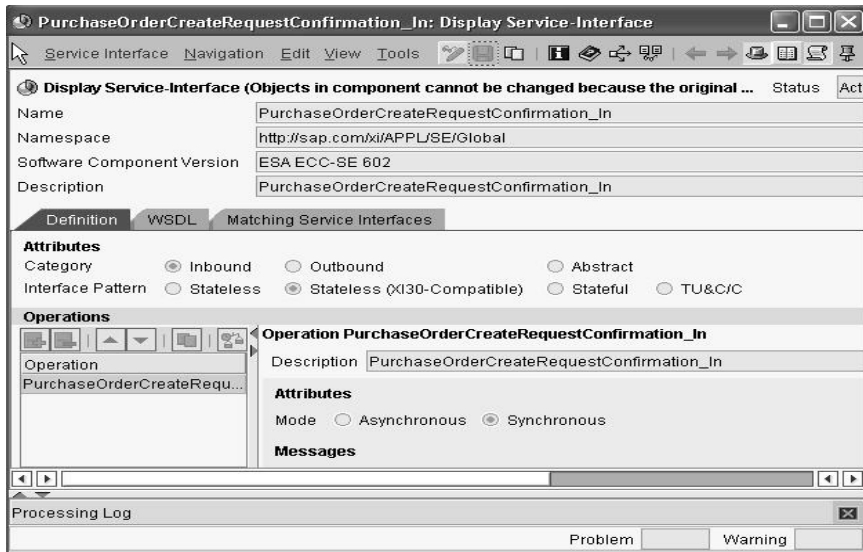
PurchaseOrderCreateRequestConfirmation_In: Display Service-Interface

Service Interface Navigation Edit View Tools

Display Service-Interface (Objects in component cannot be changed because the original ... Status Act

Name PurchaseOrderCreateRequestConfirmation_In
Namespace http://sap.com/xi/APPL/SE/Global
Software Component Version ESA ECC-SE 602
Description PurchaseOrderCreateRequestConfirmation_In

Definition WSDL Matching Service Interfaces

Attributes
Category Inbound Outbound Abstract
Interface Pattern Stateless Stateless (XI30-Compatible) Stateful TU&C/C

Operations
Operation
PurchaseOrderCreateRequ...

Operation PurchaseOrderCreateRequestConfirmation_In
Description PurchaseOrderCreateRequestConfirmation_In

Attributes
Mode Asynchronous Synchronous

Messages

Processing Log

Problem Warning